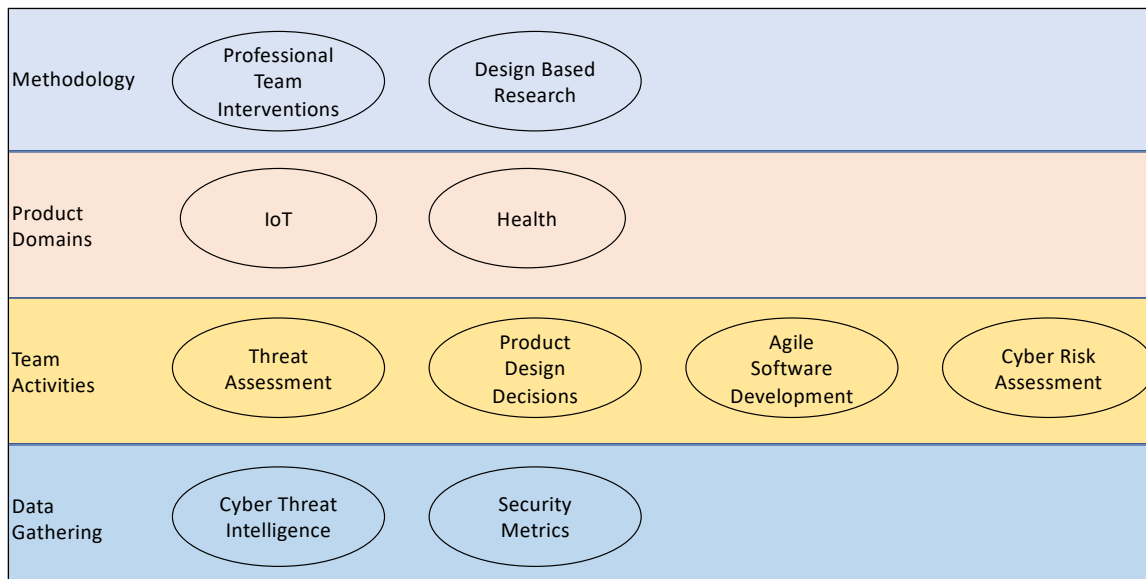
Methodology

Professional Team Interventions

Design Based Research

Product Domains

IoT

Health

Team Activities

Threat Assessment

Product Design Decisions

Agile Software Development

Cyber Risk Assessment

Data Gathering

Cyber Threat Intelligence

Security Metrics